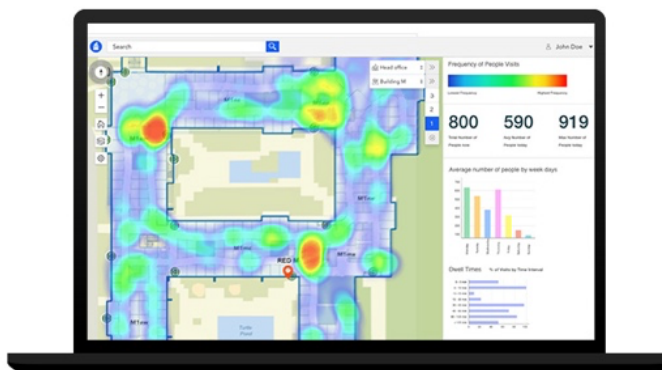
Search

John Doe

Head office

Building M

3

2

1

Frequency of People Visits

Lowest Frequency

Highest Frequency

800

Total Number of People now

590

Avg Number of People today

919

Max Number of People today

Average number of people by week days

Dwell Times

% of Visits by Time Interval

REG-R

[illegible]